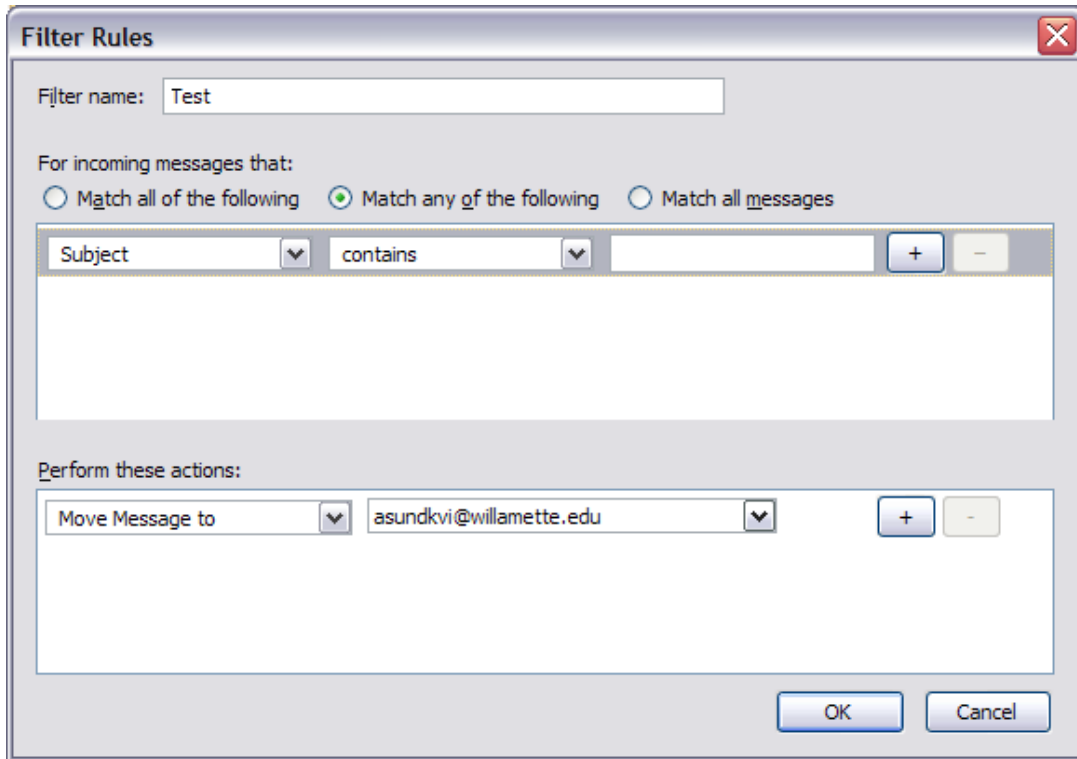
Filter Rules

Filter name: Test

For incoming messages that:

Match all of the following
Match any of the following
Match all messages

Subject
contains
+
−

Perform these actions:

Move Message to
asundkvi@willamette.edu
+
-

OK
Cancel